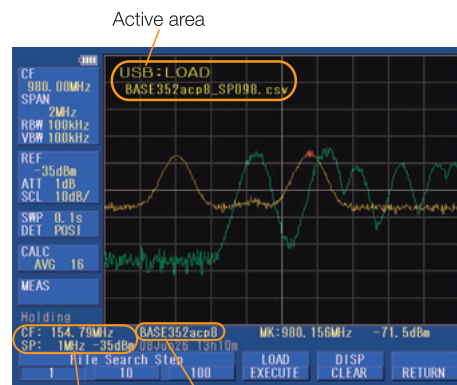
Active area

USB:LOAD
BASE352acp8_SP098.csv

CF
980.00MHz
SPAN
2MHz
RBW 100kHz
VBW 100kHz

REF
-35dBm
ATT 1dB
SCL 10dB/

SWP 0.1s
DET POSI

CALC
AVG 16

MEAS

Holding

CF: 154.79MHz
SP: 1MHz -35dBm

BASE352acp8
08JUL26 13h10m

MK:980.156MHz -71.5dBm

File Search Step

1
10
100

LOAD
EXECUTE

DISP
CLEAR

RETURN